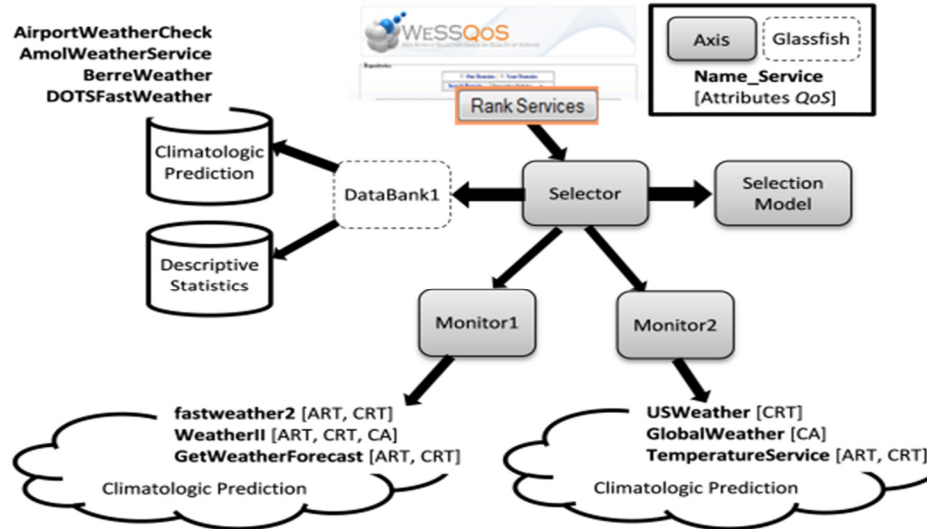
AirportWeatherCheck
AmolWeatherService
BerreWeather
DOTSFastWeather

WeSSQoS

Rank Services

Axis
Glassfish
Name_Service
[Attributes QoS]

Climatologic Prediction

DataBank1

Selector

Selection Model

Descriptive Statistics

Monitor1

Monitor2

fastweather2 [ART, CRT]
WeatherII [ART, CRT, CA]
GetWeatherForecast [ART, CRT]
Climatologic Prediction

USWeather [CRT]
GlobalWeather [CA]
TemperatureService [ART, CRT]
Climatologic Prediction